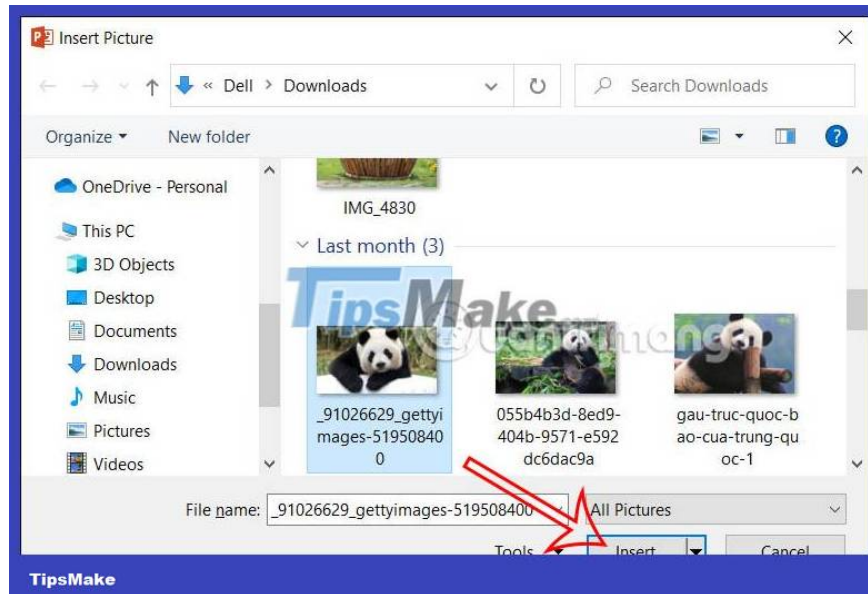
Insert Picture

« Dell > Downloads

Search Downloads

Organize ▾

New folder

OneDrive - Personal

This PC

3D Objects

Desktop

Documents

Downloads

Music

Pictures

Videos

IMG_4830

Last month (3)

TipsMake

_91026629_gettyimages-519508400

055b4b3d-8ed9-404b-9571-e592dc6dac9a

gau-truc-quoc-bao-cua-trung-quoc-1

File name: _91026629_gettyimages-519508400

All Pictures

Tools

Insert

Cancel

TipsMake